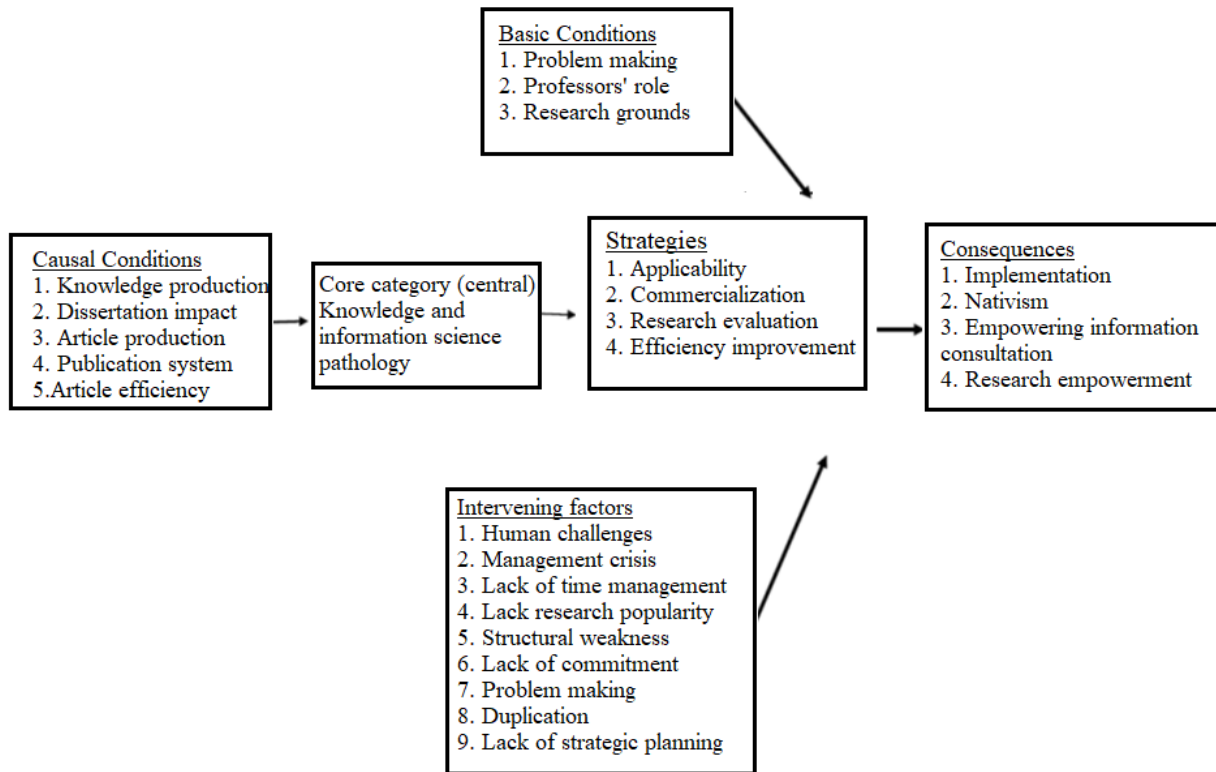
Basic Conditions
1. Problem making
2. Professors' role
3. Research grounds

Causal Conditions
1. Knowledge production
2. Dissertation impact
3. Article production
4. Publication system
5.Article efficiency

Core category (central)
Knowledge and information science pathology

Strategies
1. Applicability
2. Commercialization
3. Research evaluation
4. Efficiency improvement

Consequences
1. Implementation
2. Nativism
3. Empowering information consultation
4. Research empowerment

Intervening factors
1. Human challenges
2. Management crisis
3. Lack of time management
4. Lack research popularity
5. Structural weakness
6. Lack of commitment
7. Problem making
8. Duplication
9. Lack of strategic planning